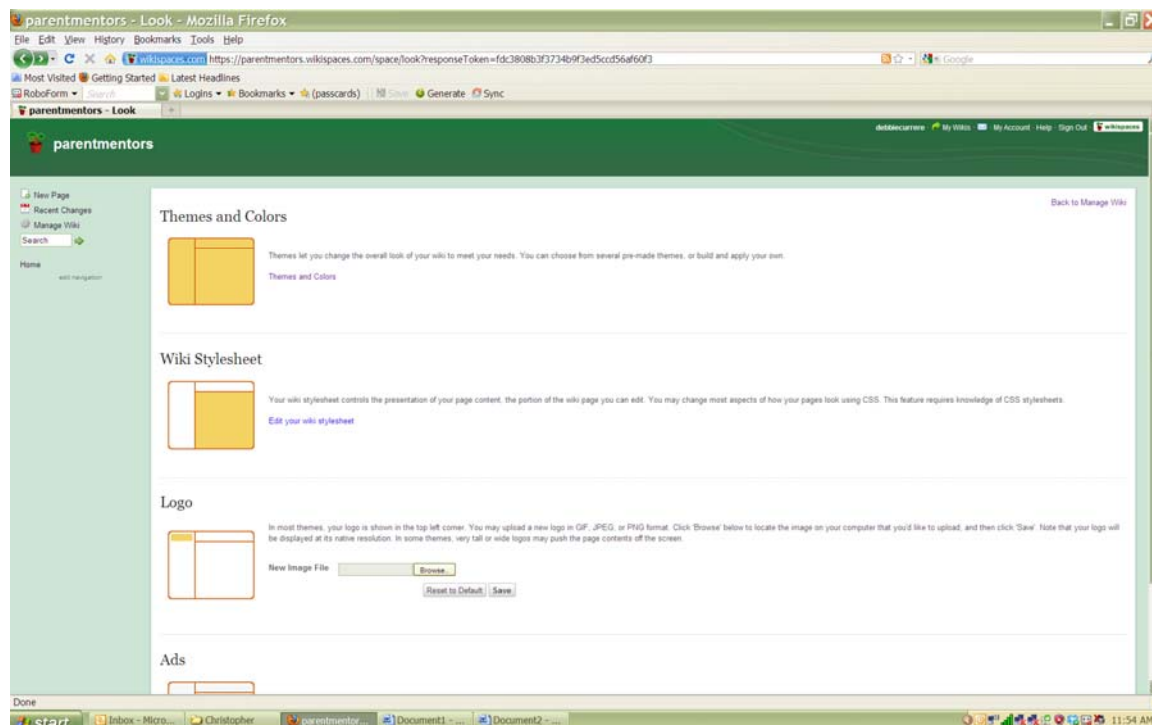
parentmentors - Look - Mozilla Firefox

File Edit View History Bookmarks Tools Help

wikispaces.com https://parentmentors.wikispaces.com/space/look?responseToken=fdc3808b3f3734b9f3ed5ccd56af60f3

Google

Most Visited Getting Started Latest Headlines

RoboForm Search Logins Bookmarks (passcards) Save Generate Sync

parentmentors - Look

parentmentors

debbiecurrere My Wikis My Account Help Sign Out wikispaces

New Page
Recent Changes
Manage Wiki
Search

Home
edit navigation

Back to Manage Wiki

Themes and Colors

Themes let you change the overall look of your wiki to meet your needs. You can choose from several pre-made themes, or build and apply your own.

Themes and Colors

Wiki Stylesheet

Your wiki stylesheet controls the presentation of your page content, the portion of the wiki page you can edit. You may change most aspects of how your pages look using CSS. This feature requires knowledge of CSS stylesheets.

Edit your wiki stylesheet

Logo

In most themes, your logo is shown in the top left corner. You may upload a new logo in GIF, JPEG, or PNG format. Click 'Browse' below to locate the image on your computer that you'd like to upload, and then click 'Save'. Note that your logo will be displayed at its native resolution. In some themes, very tall or wide logos may push the page contents off the screen.

New Image File Browse...

Reset to Default Save

Ads

Done

start Inbox - Micro... Christopher parentmentor... Document1 - ... Document2 - ... 11:54 AM